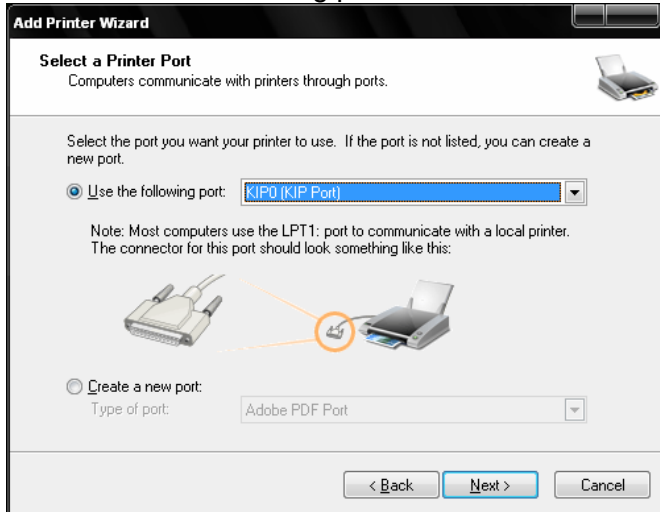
Add Printer Wizard

Select a Printer Port
Computers communicate with printers through ports.

Select the port you want your printer to use. If the port is not listed, you can create a new port.

Use the following port: KIP0 (KIP Port)

Note: Most computers use the LPT1: port to communicate with a local printer. The connector for this port should look something like this:

Create a new port:
Type of port: Adobe PDF Port

< Back Next > Cancel